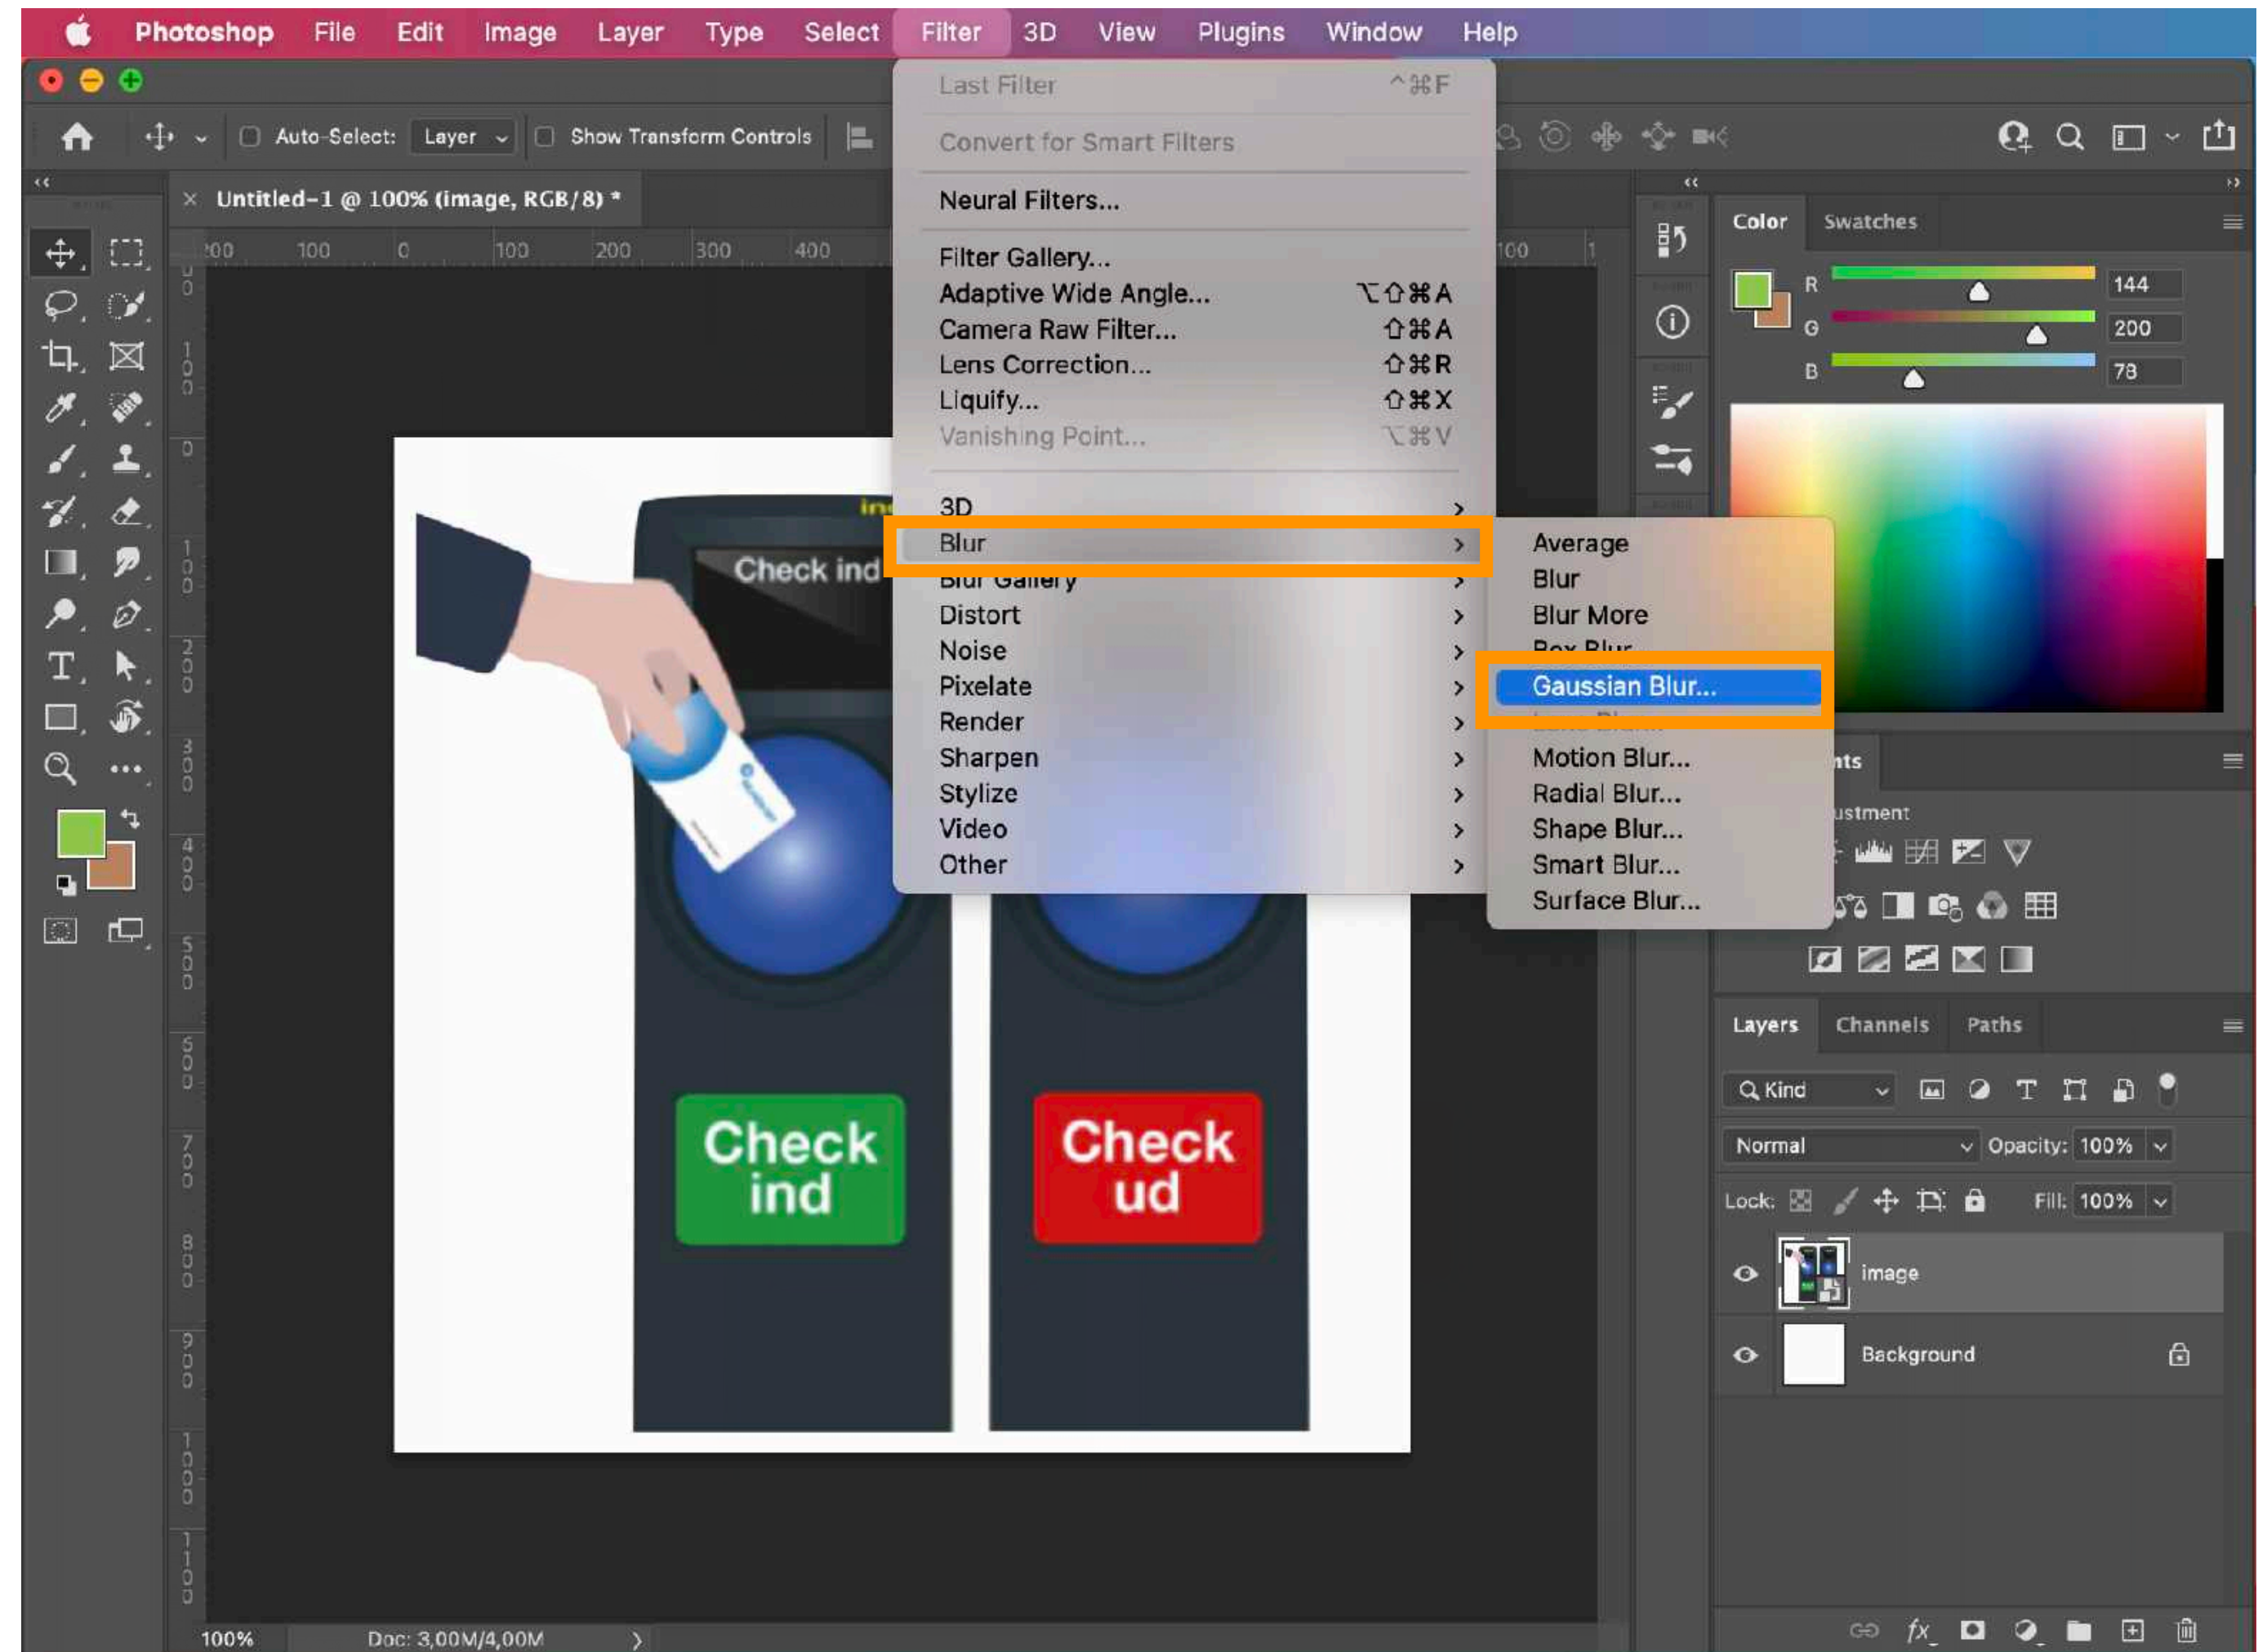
Photoshop File Edit Image Layer Type Select Filter 3D View Plugins Window Help

Auto-Select: Layer Show Transform Controls

Untitled-1 @ 100% (image, RGB/8) *

Last Filter ^⌘F
Convert for Smart Filters
Neural Filters...
Filter Gallery...
Adaptive Wide Angle... ⌥⇧⌘A
Camera Raw Filter... ⇧⌘A
Lens Correction... ⇧⌘R
Liquify... ⇧⌘X
Vanishing Point... ⌥⌘V
3D
Blur
Blur Gallery
Distort
Noise
Pixelate
Render
Sharpen
Stylize
Video
Other

Average
Blur
Blur More
Box Blur
Gaussian Blur...
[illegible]
Motion Blur...
Radial Blur...
Shape Blur...
Smart Blur...
Surface Blur...

Check ind
Check ind
Check ud

Color Swatches
R 144
G 200
B 78

Adjustments

Layers Channels Paths
Kind
Normal Opacity: 100%
Lock: Fill: 100%
image
Background

100% Doc: 3,00M/4,00M